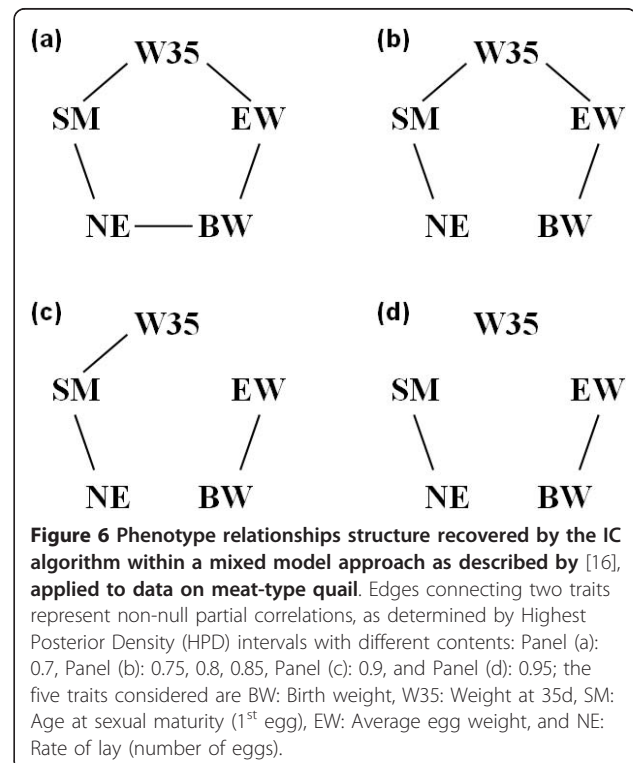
(a)
W35
SM
EW
NE
BW

(b)
W35
SM
EW
NE
BW

(c)
W35
SM
EW
NE
BW

(d)
W35
SM
EW
NE
BW

**Figure 6 Phenotype relationships structure recovered by the IC algorithm within a mixed model approach as described by** [16], **applied to data on meat-type quail**. Edges connecting two traits represent non-null partial correlations, as determined by Highest Posterior Density (HPD) intervals with different contents: Panel (a): 0.7, Panel (b): 0.75, 0.8, 0.85, Panel (c): 0.9, and Panel (d): 0.95; the five traits considered are BW: Birth weight, W35: Weight at 35d, SM: Age at sexual maturity (1$^{st}$ egg), EW: Average egg weight, and NE: Rate of lay (number of eggs).